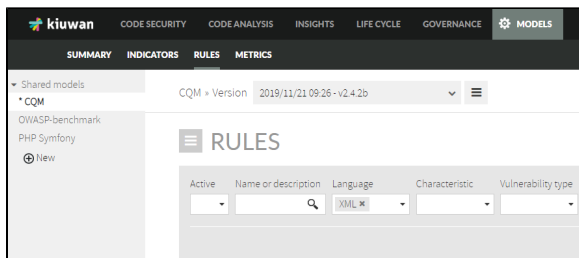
kiuwan CODE SECURITY CODE ANALYSIS INSIGHTS LIFE CYCLE GOVERNANCE MODELS

SUMMARY INDICATORS RULES METRICS

Shared models
* CQM
OWASP-benchmark
PHP Symfony
New

CQM » Version 2019/11/21 09:26 - v2.4.2b

RULES

Active

Name or description

Language
XML ×

Characteristic

Vulnerability type